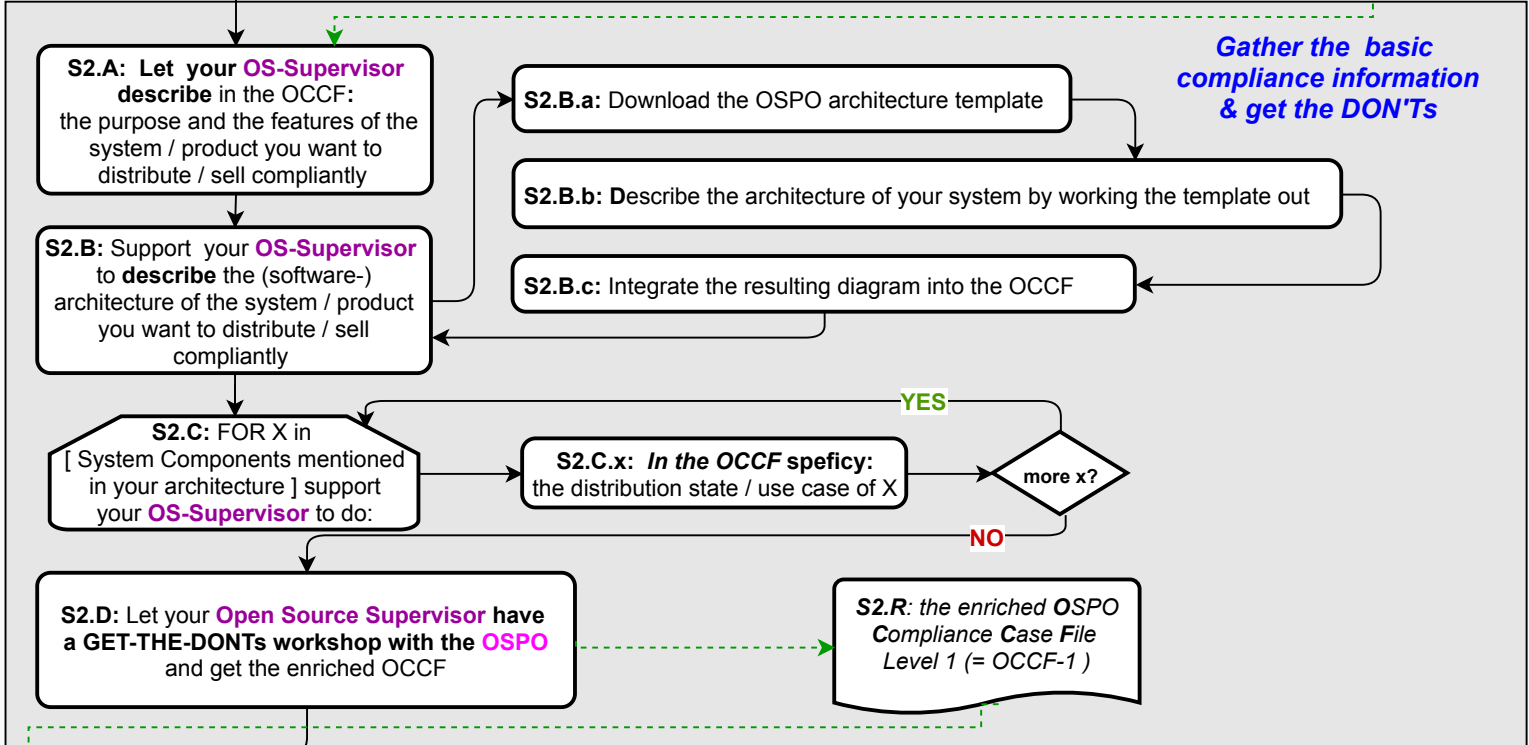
Gather the basic compliance information & get the DON'Ts

S2.A: Let your OS-Supervisor describe in the OCCF: the purpose and the features of the system / product you want to distribute / sell compliantly

S2.B.a: Download the OSPO architecture template

S2.B.b: Describe the architecture of your system by working the template out

S2.B.c: Integrate the resulting diagram into the OCCF

S2.B: Support your OS-Supervisor to describe the (software-) architecture of the system / product you want to distribute / sell compliantly

YES

S2.C: FOR X in [ System Components mentioned in your architecture ] support your OS-Supervisor to do:

S2.C.x: In the OCCF speficy: the distribution state / use case of X

more x?

NO

S2.D: Let your Open Source Supervisor have a GET-THE-DONTs workshop with the OSPO and get the enriched OCCF

S2.R: the enriched OSPO Compliance Case File Level 1 (= OCCF-1 )